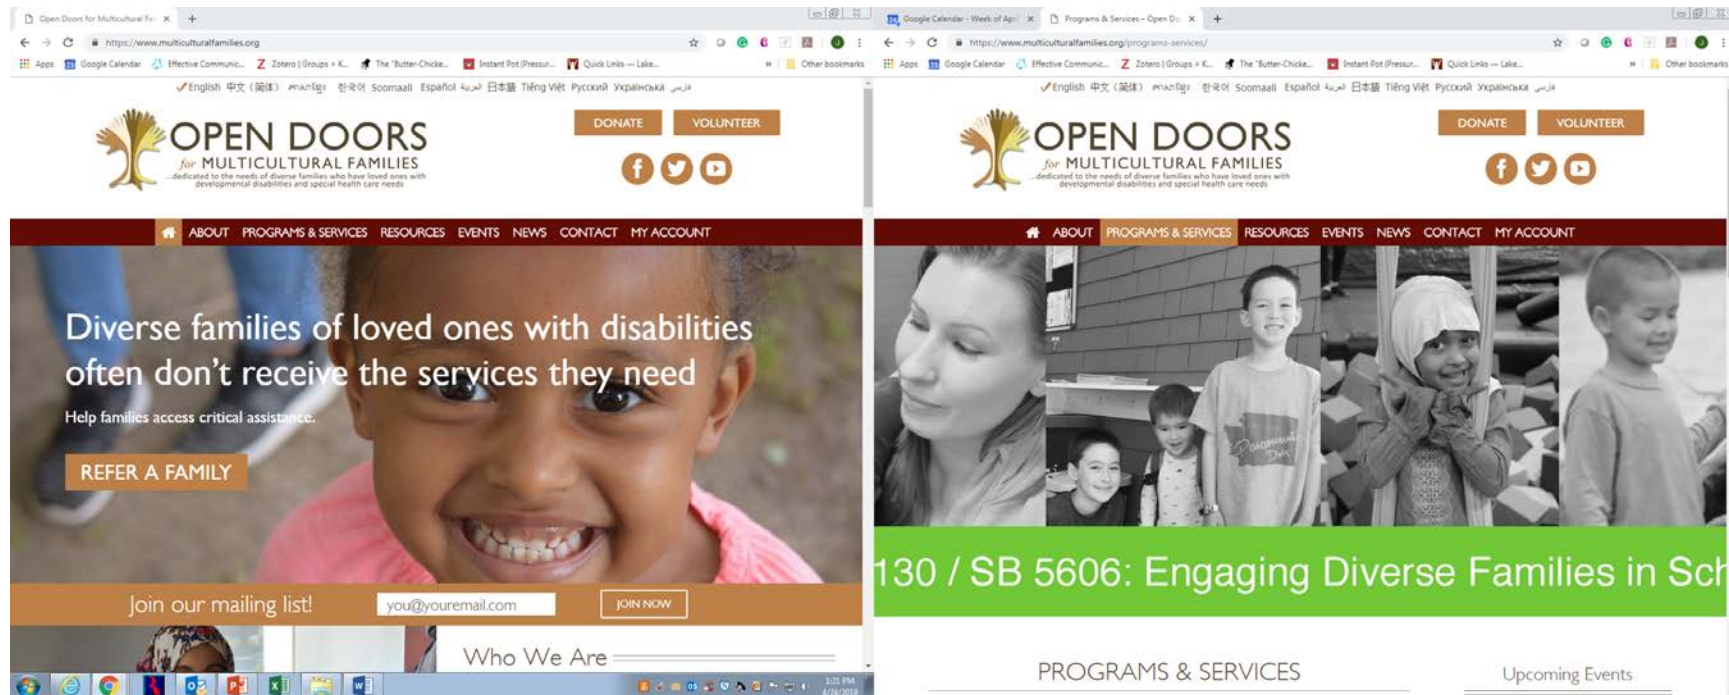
Open Doors for Multicultural Fa ×

https://www.multiculturalfamilies.org

Apps Google Calendar Effective Communic... Zotero | Groups › K... The "Butter-Chicke... Instant Pot (Pressur... Quick Links — Lake... Other bookmarks

English 中文 (简体) አማርኛ 한국어 Soomaali Español العربية 日本語 Tiếng Việt Русский Українська فارسی

OPEN DOORS
for MULTICULTURAL FAMILIES
dedicated to the needs of diverse families who have loved ones with developmental disabilities and special health care needs

DONATE VOLUNTEER

ABOUT PROGRAMS & SERVICES RESOURCES EVENTS NEWS CONTACT MY ACCOUNT

Diverse families of loved ones with disabilities often don't receive the services they need

Help families access critical assistance.

REFER A FAMILY

Join our mailing list! you@youremail.com JOIN NOW

Who We Are

Google Calendar - Week of Apr × Programs & Services – Open Do ×

https://www.multiculturalfamilies.org/programs-services/

Apps Google Calendar Effective Communic... Zotero | Groups › K... The "Butter-Chicke... Instant Pot (Pressur... Quick Links — Lake... Other bookmarks

English 中文 (简体) አማርኛ 한국어 Soomaali Español العربية 日本語 Tiếng Việt Русский Українська فارسی

OPEN DOORS
for MULTICULTURAL FAMILIES
dedicated to the needs of diverse families who have loved ones with developmental disabilities and special health care needs

DONATE VOLUNTEER

ABOUT PROGRAMS & SERVICES RESOURCES EVENTS NEWS CONTACT MY ACCOUNT

130 / SB 5606: Engaging Diverse Families in Sch

PROGRAMS & SERVICES

Upcoming Events

1:21 PM
4/26/2018